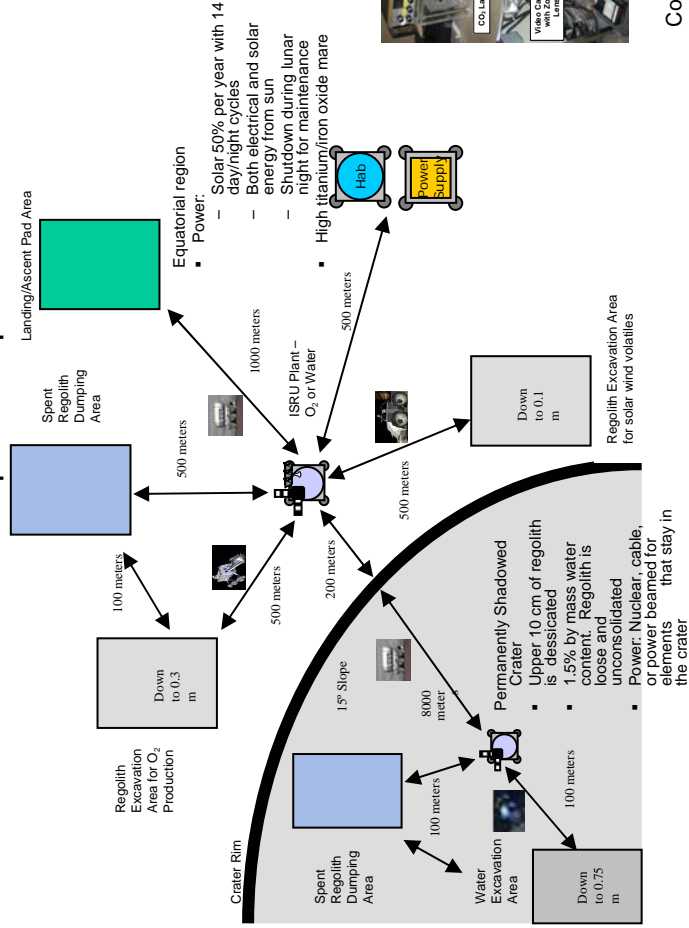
Spent Regolith Dumping Area

Landing/Ascent Pad Area

500 meters

1000 meters

Equatorial region
▪ Power:
– Solar 50% per year with 14 day/night cycles
– Both electrical and solar energy from sun
– Shutdown during lunar night for maintenance
▪ High titanium/iron oxide mare

Hab

Power Supply

500 meters

ISRU Plant – $O_2$ or Water

100 meters

500 meters

200 meters

500 meters

Down to 0.1 m

Regolith Excavation Area for solar wind volatiles

Down to 0.3 m

Regolith Excavation Area for $O_2$ Production

15º Slope

8000 meter

Permanently Shadowed Crater
▪ Upper 10 cm of regolith is dessicated
▪ 1.5% by mass water content. Regolith is loose and unconsolidated
▪ Power: Nuclear, cable, or power beamed for elements that stay in the crater

100 meters

100 meters

Spent Regolith Dumping Area

Water Excavation Area

Down to 0.75 m

Crater Rim

$CO_2$ La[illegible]

Video Ca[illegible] with Zo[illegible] Lens

Co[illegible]